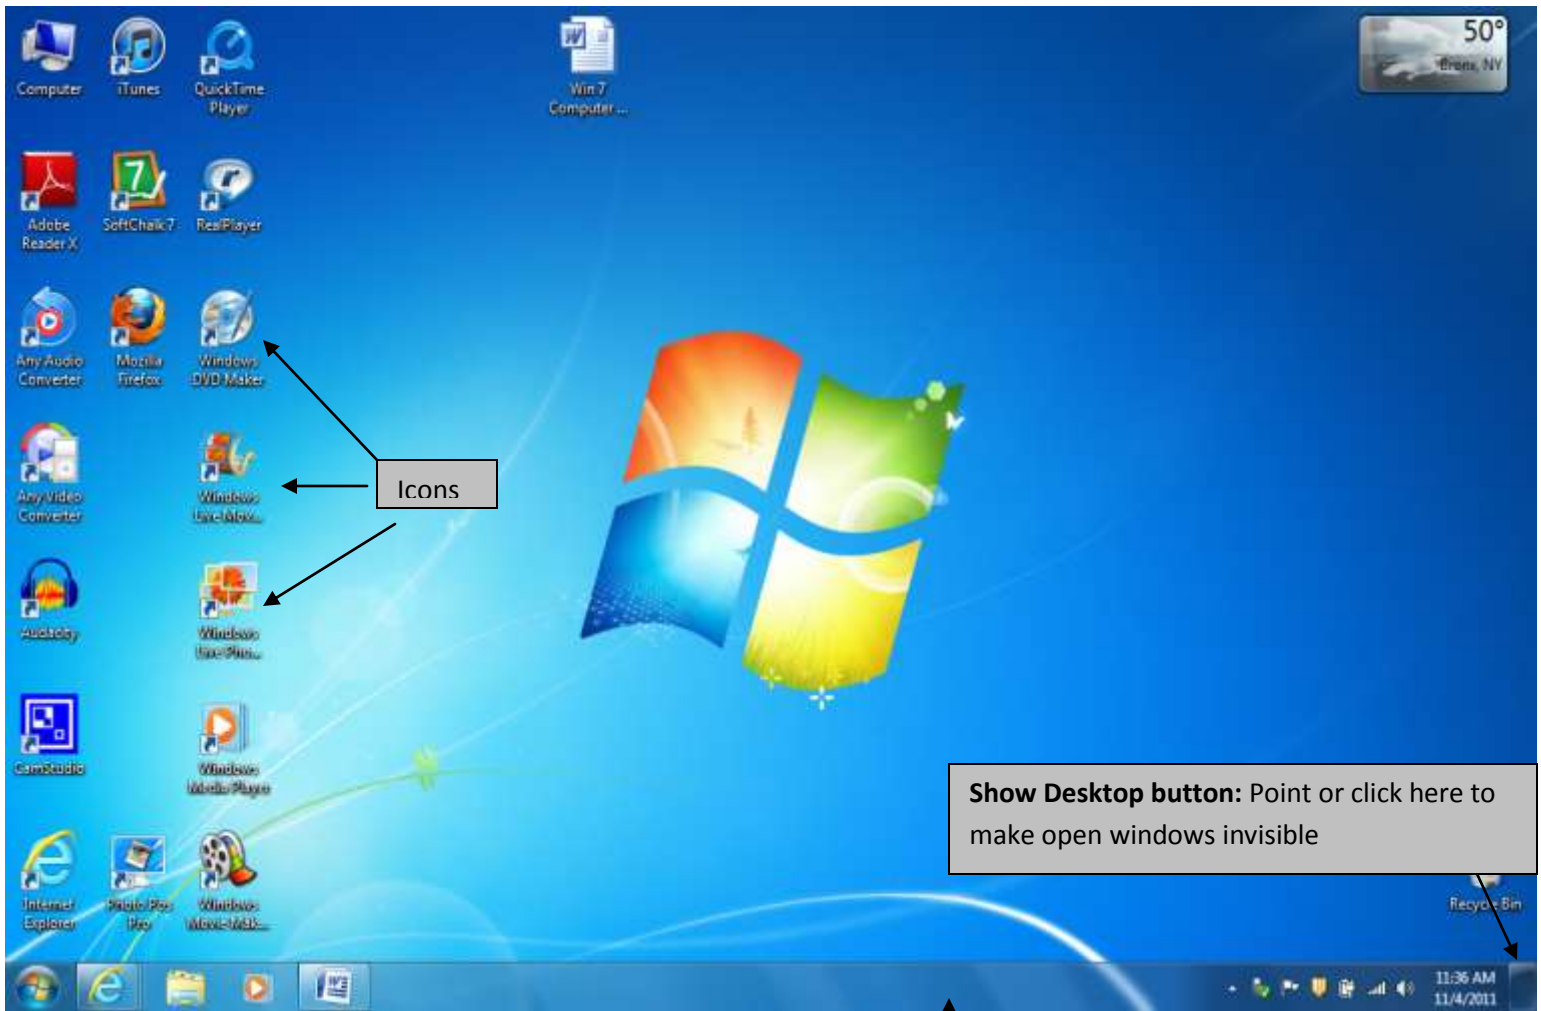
Computer

iTunes

QuickTime Player

Win 7 Computer ...

50°

Bronx, NY

Adobe Reader X

SoftChalk 7

RealPlayer

Any Audio Converter

Mozilla Firefox

Windows DVD Maker

Icons

Any Video Converter

Windows Live Mov...

Audacity

Windows Live Pho...

CamStudio

Windows Media Player

**Show Desktop button:** Point or click here to make open windows invisible

Internet Explorer

Photo Pos Pro

Windows Movie Mak...

Recycle Bin

11:36 AM
11/4/2011